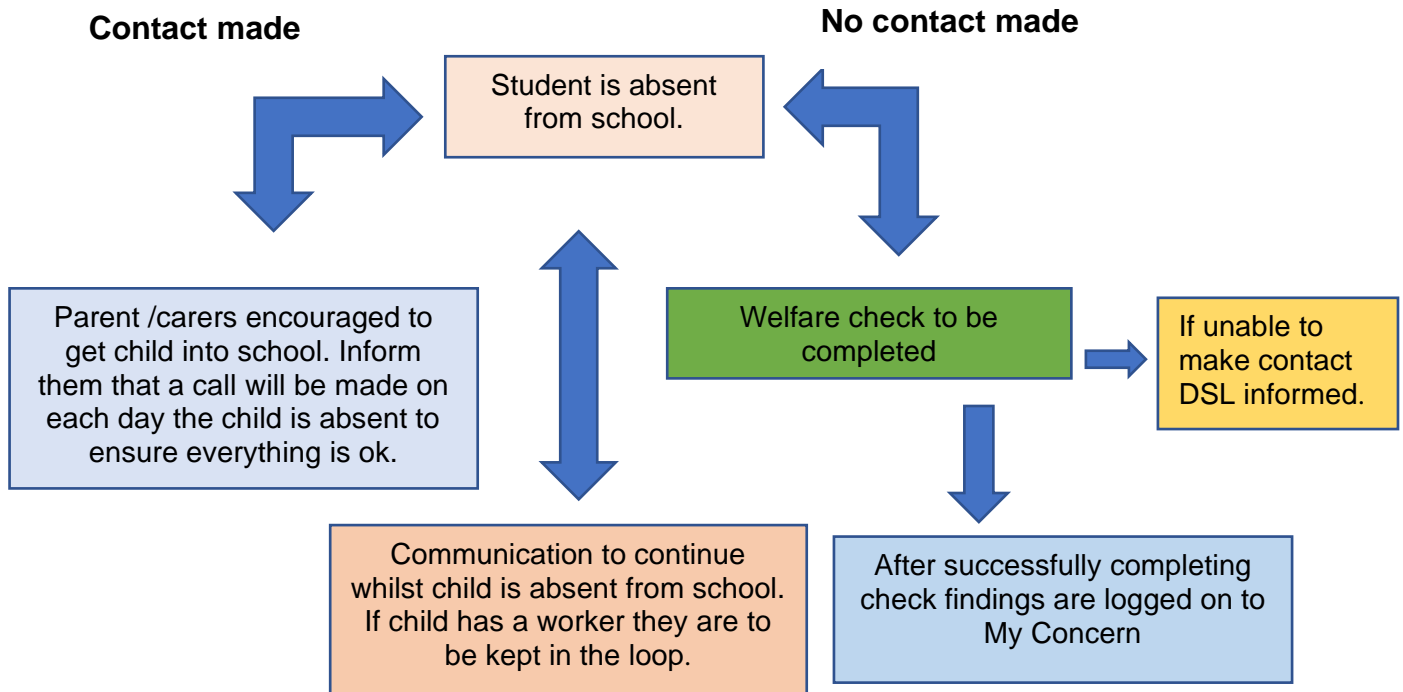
Contact made

No contact made

Student is absent from school.

Parent /carers encouraged to get child into school. Inform them that a call will be made on each day the child is absent to ensure everything is ok.

Welfare check to be completed

If unable to make contact DSL informed.

Communication to continue whilst child is absent from school. If child has a worker they are to be kept in the loop.

After successfully completing check findings are logged on to My Concern